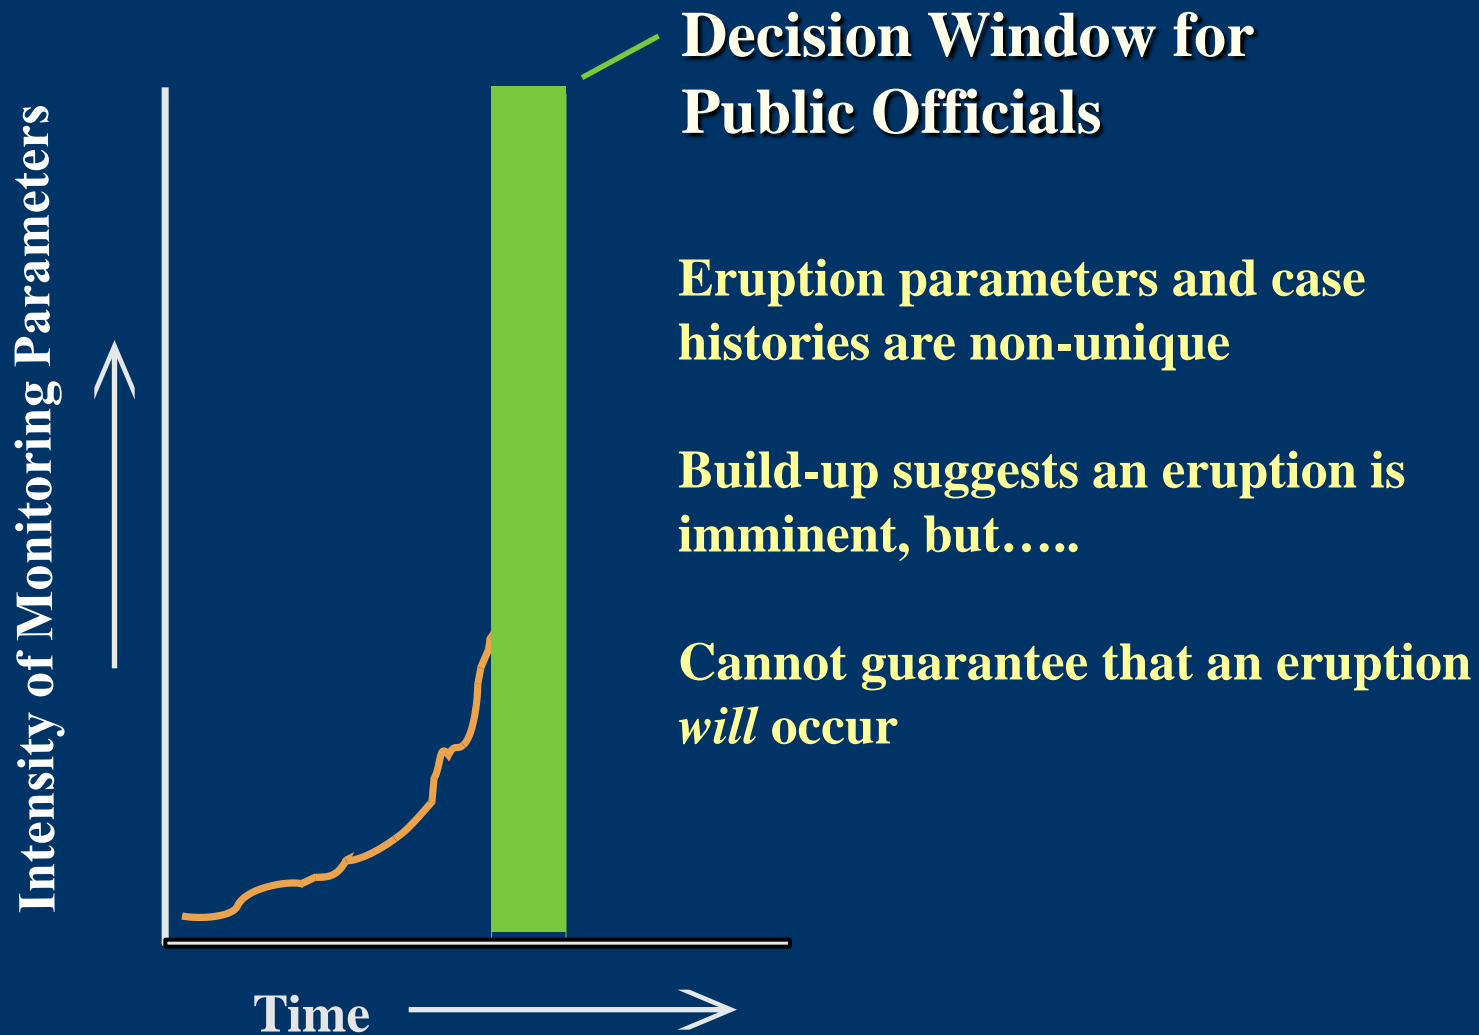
Decision Window for Public Officials

Intensity of Monitoring Parameters

Eruption parameters and case histories are non-unique

Build-up suggests an eruption is imminent, but…..

Cannot guarantee that an eruption *will* occur

Time